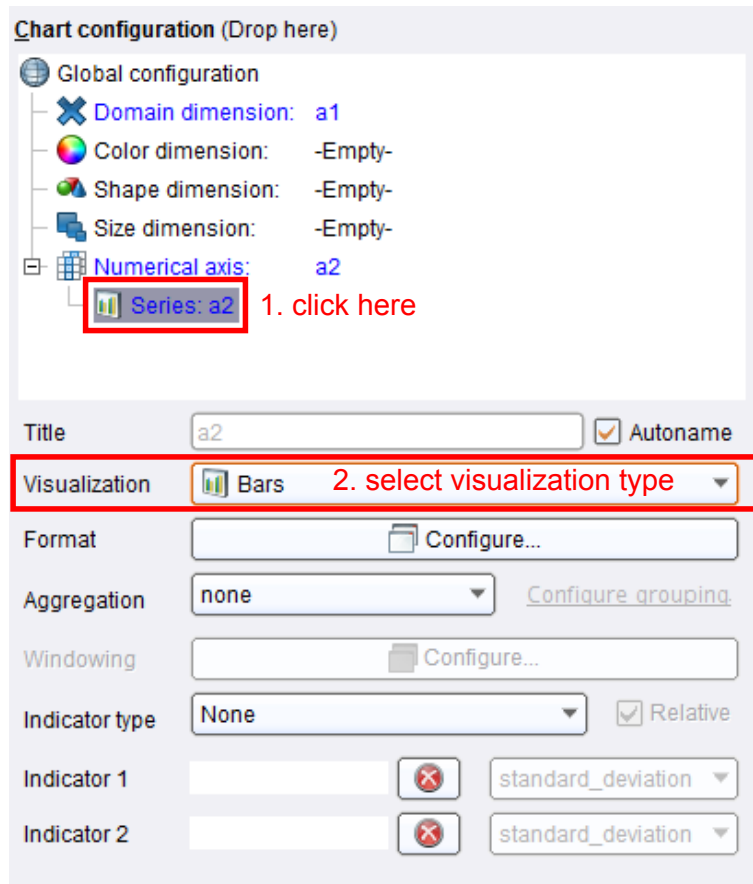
Chart configuration (Drop here)

Global configuration
Domain dimension: a1
Color dimension: -Empty-
Shape dimension: -Empty-
Size dimension: -Empty-
Numerical axis: a2
Series: a2 1. click here

Title a2 Autoname
Visualization Bars 2. select visualization type
Format Configure...
Aggregation none Configure grouping
Windowing Configure...
Indicator type None Relative
Indicator 1 standard_deviation
Indicator 2 standard_deviation